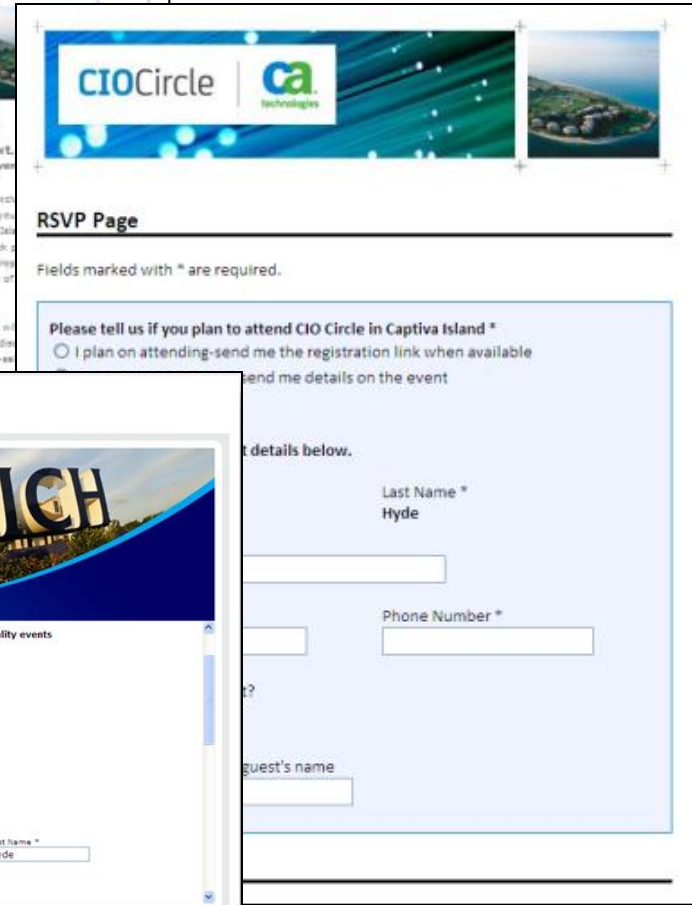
CIOCircle

ca technologies

RSVP Page

Fields marked with * are required.

Please tell us if you plan to attend CIO Circle in Captiva Island *

I plan on attending-send me the registration link when available

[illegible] send me details on the event

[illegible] details below.

Last Name *

Hyde

Phone Number *

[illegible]t?

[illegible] guest's name

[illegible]CH

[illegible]lity events

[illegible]t Name *

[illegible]yde